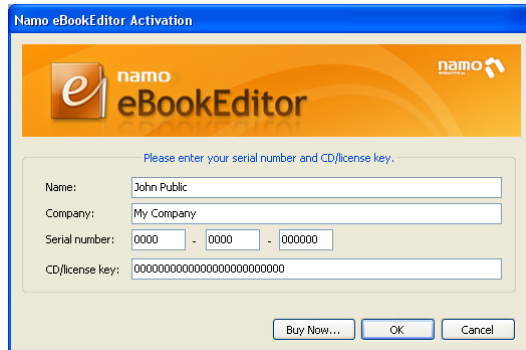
Namo eBookEditor Activation

namo eBookEditor

namo

Please enter your serial number and CD/license key.

Name: John Public

Company: My Company

Serial number: 0000 - 0000 - 000000

CD/license key: 000000000000000000000000

Buy Now... OK Cancel